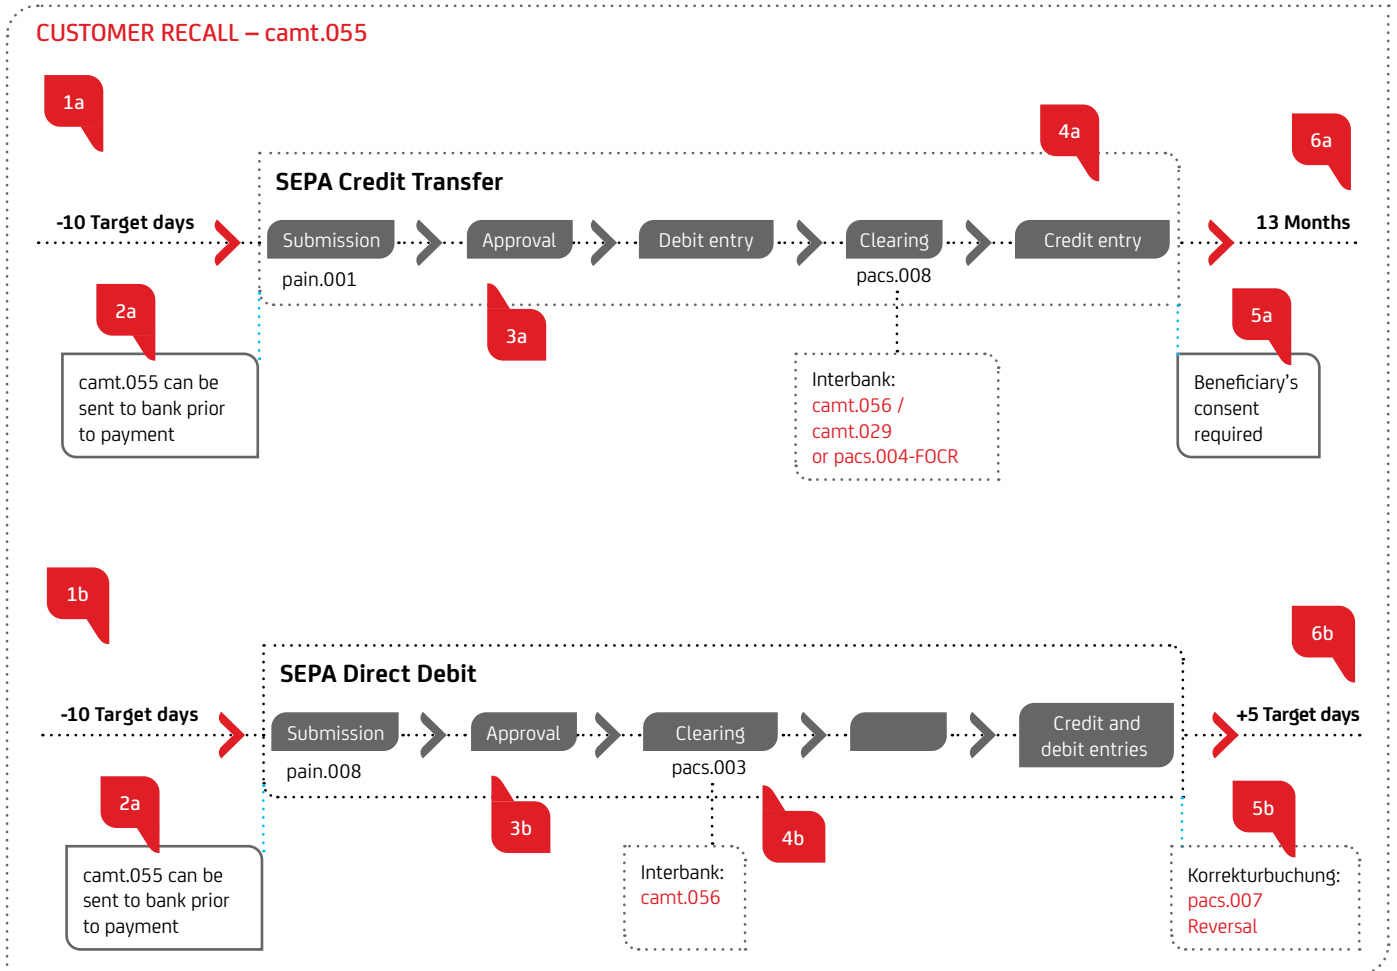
CUSTOMER RECALL – camt.055

1a

SEPA Credit Transfer

4a

6a

-10 Target days

Submission

Approval

Debit entry

Clearing

Credit entry

13 Months

pain.001

pacs.008

2a

3a

5a

camt.055 can be sent to bank prior to payment

Interbank:
camt.056 /
camt.029
or pacs.004-FOCR

Beneficiary's consent required

1b

6b

SEPA Direct Debit

-10 Target days

Submission

Approval

Clearing

Credit and debit entries

+5 Target days

pain.008

pacs.003

2a

3b

4b

5b

camt.055 can be sent to bank prior to payment

Interbank:
camt.056

Korrekturbuchung:
pacs.007
Reversal